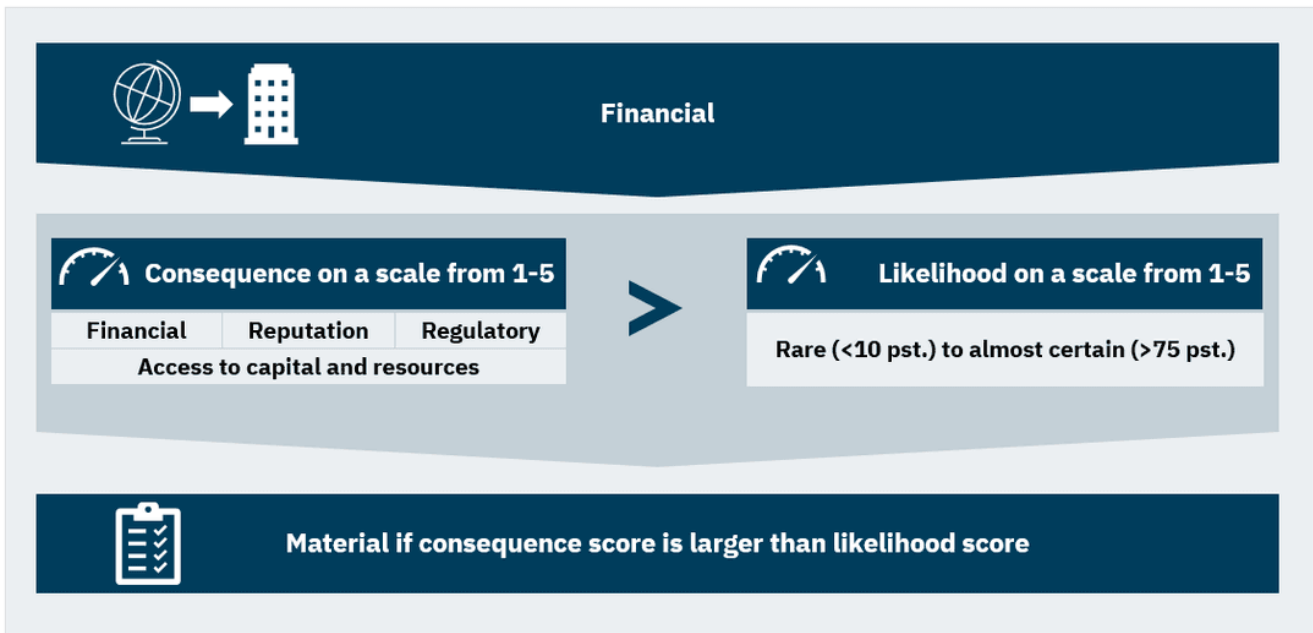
Financial

Consequence on a scale from 1-5

| Financial | Reputation | Regulatory |
|---|---|---|
| Access to capital and resources | | |

>

Likelihood on a scale from 1-5

Rare (<10 pst.) to almost certain (>75 pst.)

Material if consequence score is larger than likelihood score